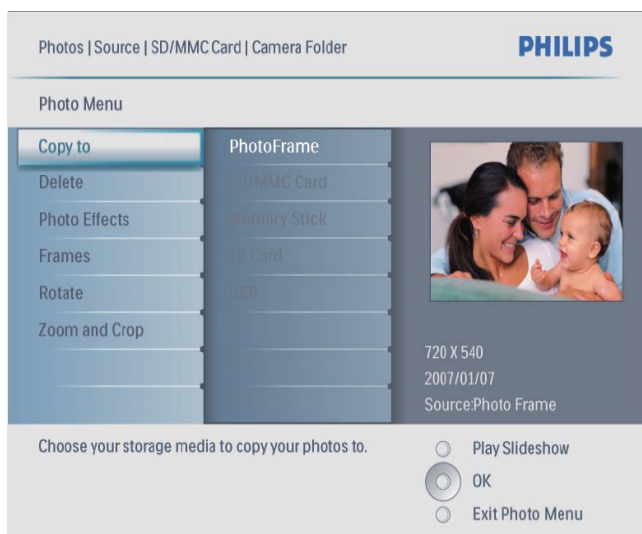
Photos | Source | SD/MMC Card | Camera Folder

PHILIPS

Photo Menu

Copy to

Delete

Photo Effects

Frames

Rotate

Zoom and Crop

PhotoFrame

SD/MMC Card

Memory Stick

xD Card

USB

720 X 540

2007/01/07

Source:Photo Frame

Choose your storage media to copy your photos to.

Play Slideshow

OK

Exit Photo Menu